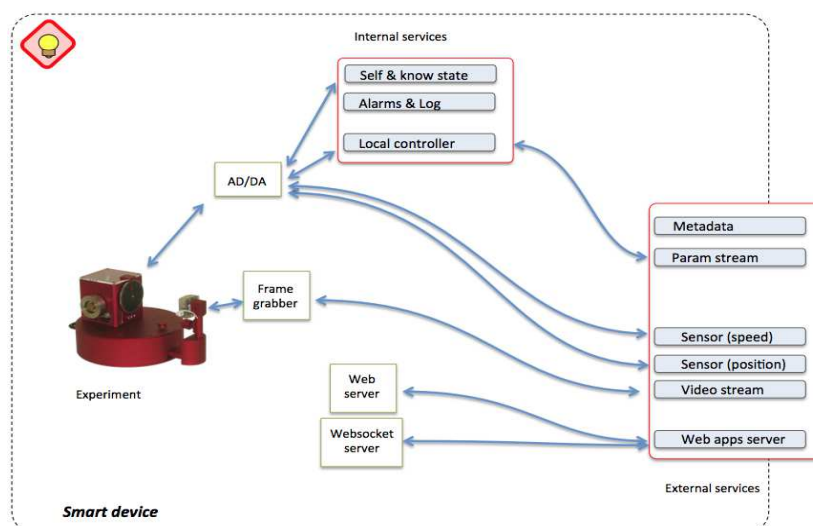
Internal services

Self & know state

Alarms & Log

Local controller

AD/DA

Metadata

Param stream

Frame grabber

Sensor (speed)

Sensor (position)

Video stream

Experiment

Web server

Websocket server

Web apps server

External services

Smart device